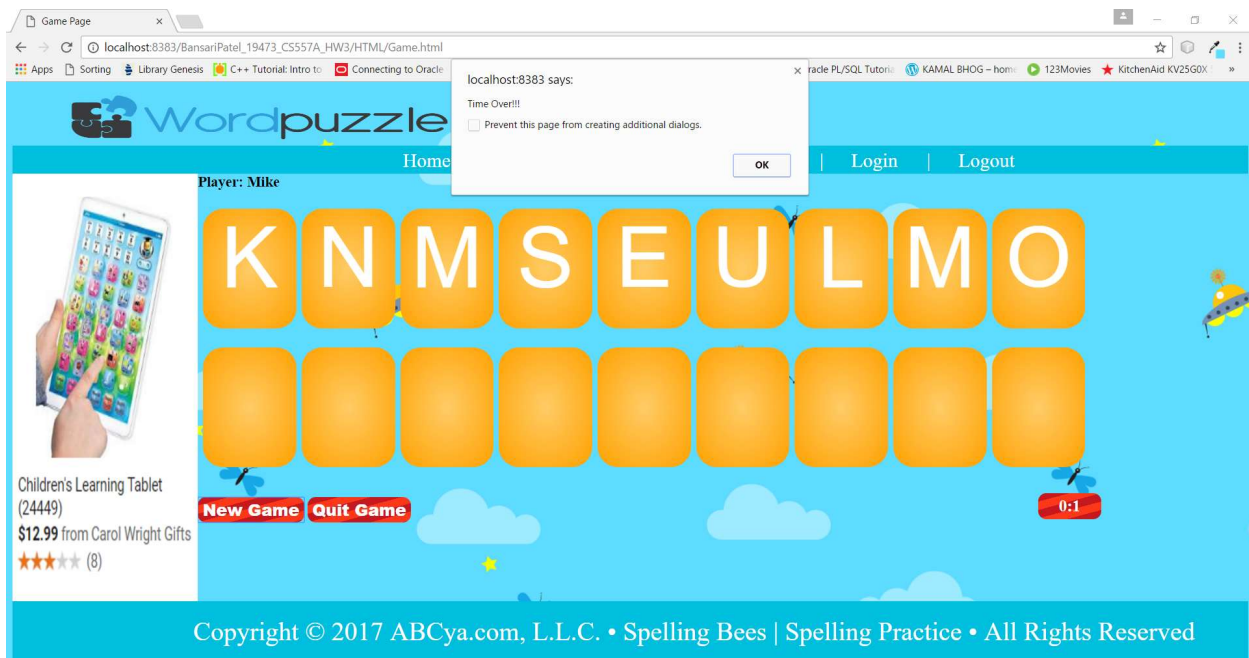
Game Page

localhost:8383/BansariPatel_19473_CS557A_HW3/HTML/Game.html

Apps | Sorting | Library Genesis | C++ Tutorial: Intro to | Connecting to Oracle | racle PL/SQL Tutoria | KAMAL BHOG – home | 123Movies | KitchenAid KV25G0X

localhost:8383 says:

Time Over!!!

Prevent this page from creating additional dialogs.

OK

Wordpuzzle

Home | Login | Logout

Player: Mike

K N M S E U L M O

Children's Learning Tablet (24449)

$12.99 from Carol Wright Gifts

(8)

New Game Quit Game

0:1

Copyright © 2017 ABCya.com, L.L.C. • Spelling Bees | Spelling Practice • All Rights Reserved